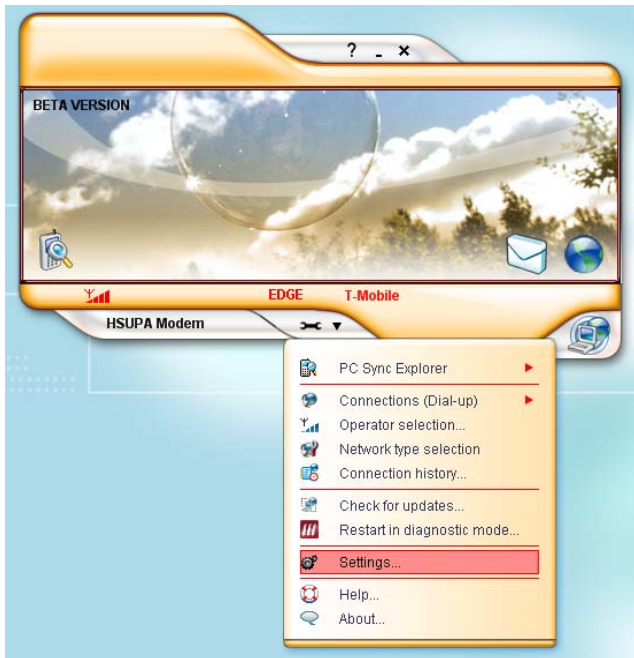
? _ ×

BETA VERSION

EDGE T-Mobile

HSUPA Modem

PC Sync Explorer
Connections (Dial-up)
Operator selection...
Network type selection
Connection history...
Check for updates...
Restart in diagnostic mode...
Settings...
Help...
About...